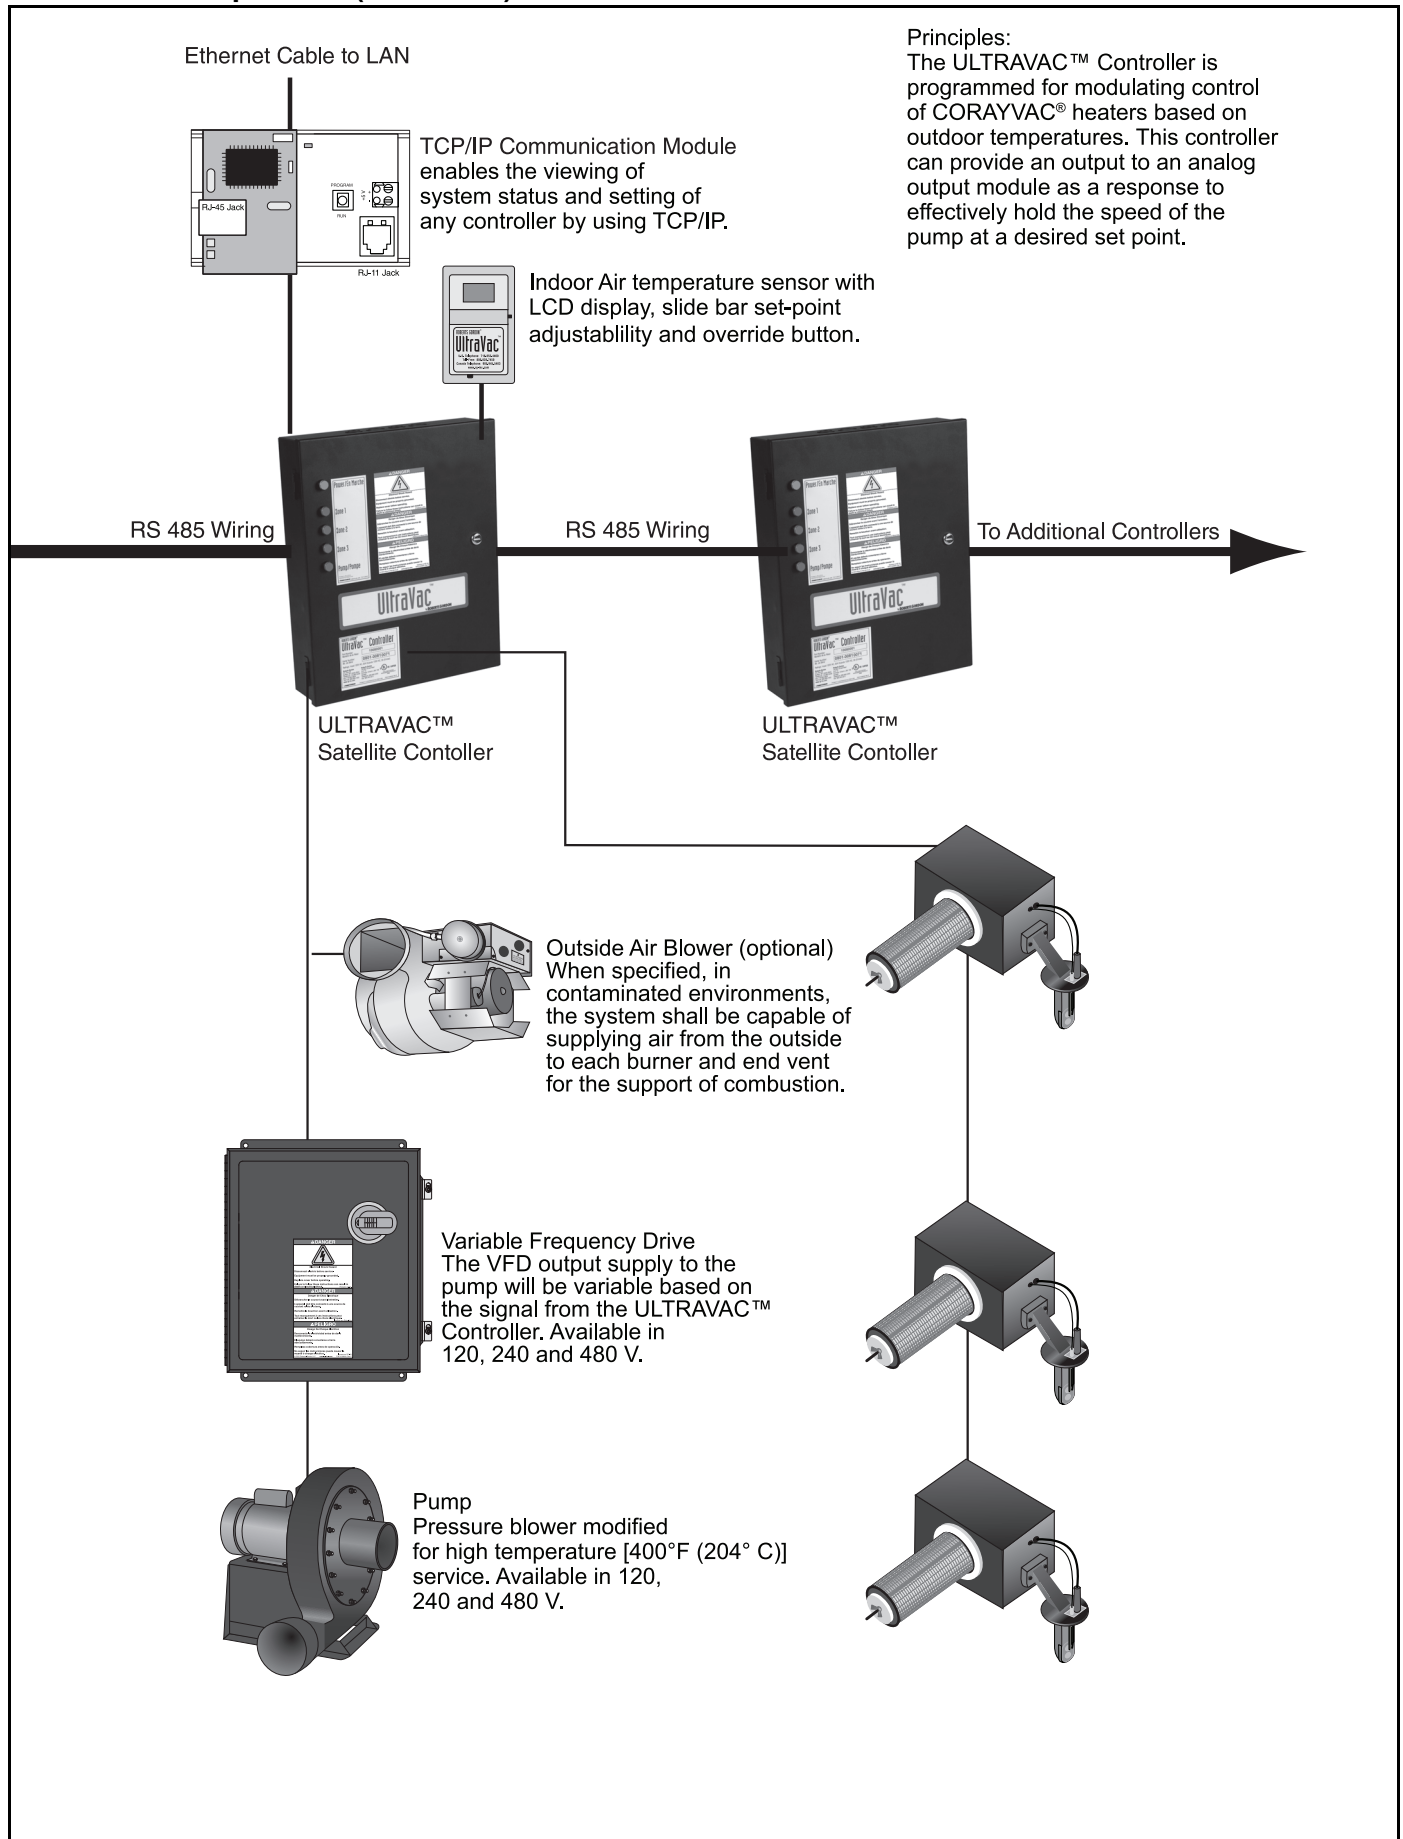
Ethernet Cable to LAN

RJ-45 Jack

PROGRAM

RUN

RJ-11 Jack

TCP/IP Communication Module enables the viewing of system status and setting of any controller by using TCP/IP.

Principles:
The ULTRAVAC™ Controller is programmed for modulating control of CORAYVAC® heaters based on outdoor temperatures. This controller can provide an output to an analog output module as a response to effectively hold the speed of the pump at a desired set point.

UltraVac

Indoor Air temperature sensor with LCD display, slide bar set-point adjustablility and override button.

RS 485 Wiring

Power Fix Marche

Zone 1

Zone 2

Zone 3

Pump Pompe

UltraVac

UltraVac Controller

RS 485 Wiring

To Additional Controllers

ULTRAVAC™
Satellite Contoller

ULTRAVAC™
Satellite Contoller

Outside Air Blower (optional)
When specified, in contaminated environments, the system shall be capable of supplying air from the outside to each burner and end vent for the support of combustion.

DANGER

DANGER

PELIGRO

Variable Frequency Drive
The VFD output supply to the pump will be variable based on the signal from the ULTRAVAC™ Controller. Available in 120, 240 and 480 V.

Pump
Pressure blower modified for high temperature [400°F (204° C)] service. Available in 120, 240 and 480 V.